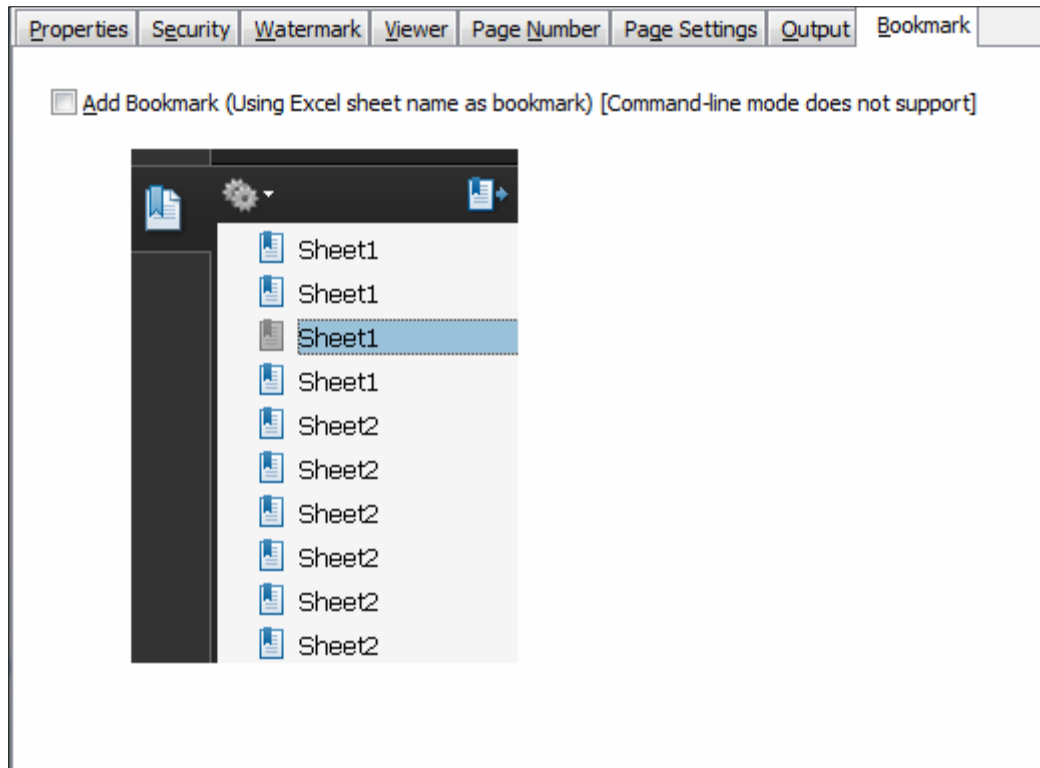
Properties | Security | Watermark | Viewer | Page Number | Page Settings | Output | Bookmark

Add Bookmark (Using Excel sheet name as bookmark) [Command-line mode does not support]

Sheet1
Sheet1
Sheet1
Sheet1
Sheet2
Sheet2
Sheet2
Sheet2
Sheet2
Sheet2